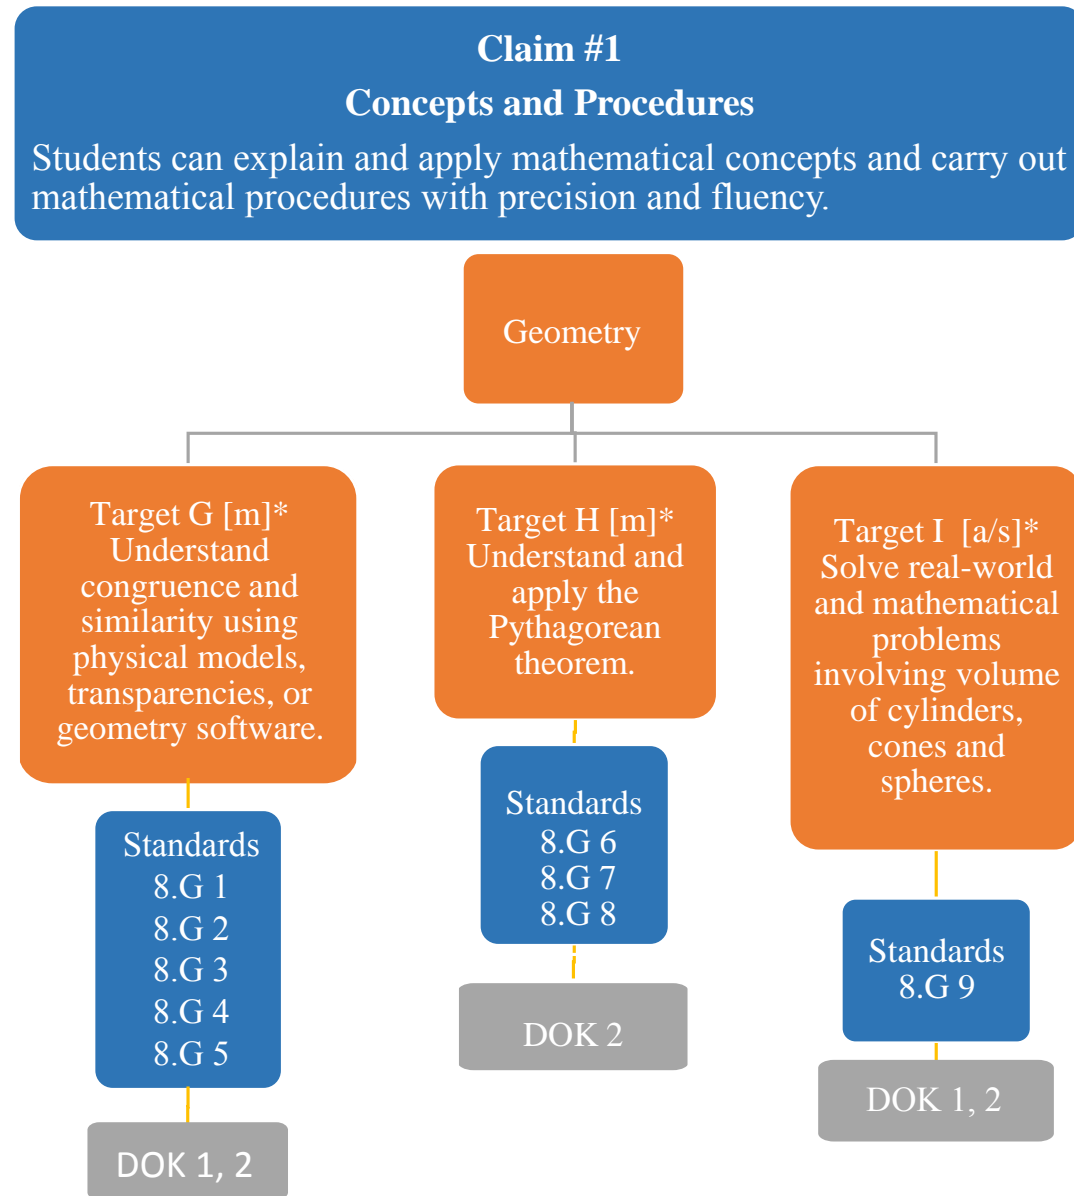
Claim #1
Concepts and Procedures
Students can explain and apply mathematical concepts and carry out mathematical procedures with precision and fluency.

Geometry

Target G [m]*
Understand congruence and similarity using physical models, transparencies, or geometry software.

Standards
8.G 1
8.G 2
8.G 3
8.G 4
8.G 5

DOK 1, 2

Target H [m]*
Understand and apply the Pythagorean theorem.

Standards
8.G 6
8.G 7
8.G 8

DOK 2

Target I [a/s]*
Solve real-world and mathematical problems involving volume of cylinders, cones and spheres.

Standards
8.G 9

DOK 1, 2